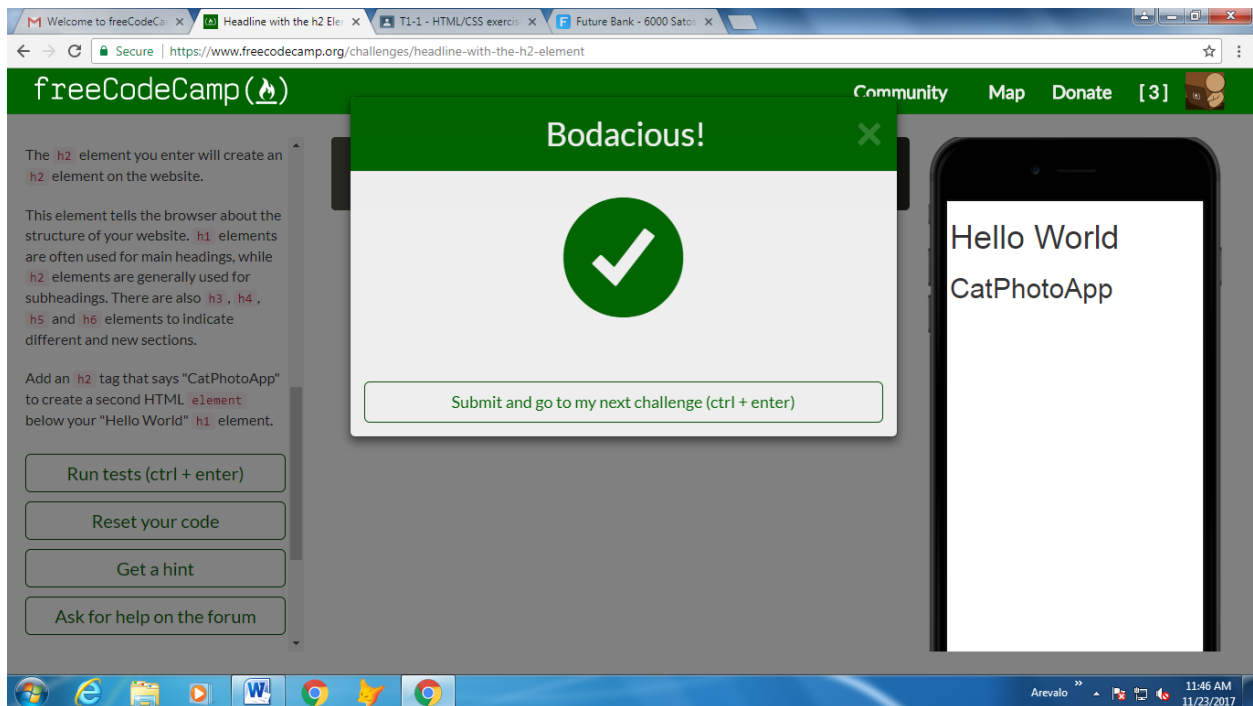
Welcome to freeCodeCa ×
Headline with the h2 Ele ×
T1-1 - HTML/CSS exerci ×
Future Bank - 6000 Sato ×

Secure | https://www.freecodecamp.org/challenges/headline-with-the-h2-element

freeCodeCamp(🔥)
Community Map Donate [3]

The h2 element you enter will create an h2 element on the website.

This element tells the browser about the structure of your website. h1 elements are often used for main headings, while h2 elements are generally used for subheadings. There are also h3, h4, h5 and h6 elements to indicate different and new sections.

Add an h2 tag that says "CatPhotoApp" to create a second HTML element below your "Hello World" h1 element.

Run tests (ctrl + enter)

Reset your code

Get a hint

Ask for help on the forum

Bodacious!

Submit and go to my next challenge (ctrl + enter)

Hello World

CatPhotoApp

Arevalo
11:46 AM
11/23/2017